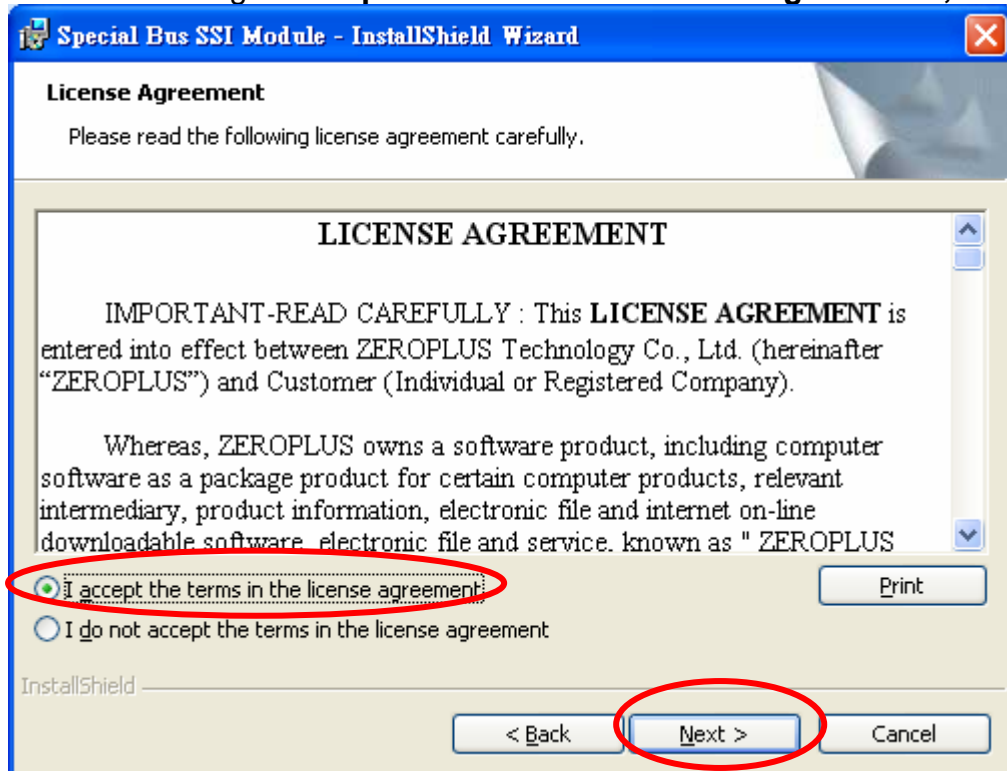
Special Bus SSI Module - InstallShield Wizard

License Agreement

Please read the following license agreement carefully.

LICENSE AGREEMENT

IMPORTANT-READ CAREFULLY : This **LICENSE AGREEMENT** is entered into effect between ZEROPLUS Technology Co., Ltd. (hereinafter "ZEROPLUS") and Customer (Individual or Registered Company).

Whereas, ZEROPLUS owns a software product, including computer software as a package product for certain computer products, relevant intermediary, product information, electronic file and internet on-line downloadable software, electronic file and service, known as " ZEROPLUS

I accept the terms in the license agreement

Print

I do not accept the terms in the license agreement

InstallShield

< Back

Next >

Cancel